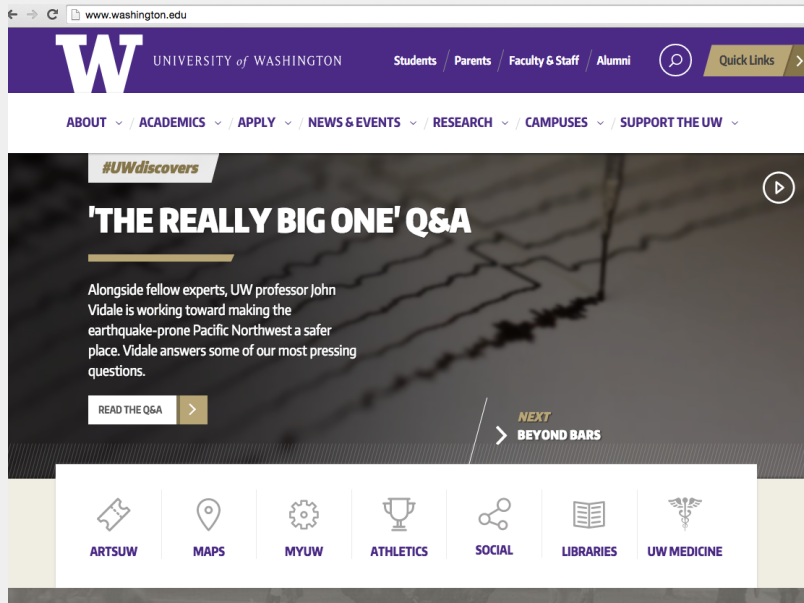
www.washington.edu

W UNIVERSITY of WASHINGTON

Students / Parents / Faculty & Staff / Alumni

Quick Links

ABOUT / ACADEMICS / APPLY / NEWS & EVENTS / RESEARCH / CAMPUSES / SUPPORT THE UW

#UWdiscovers

'THE REALLY BIG ONE' Q&A

Alongside fellow experts, UW professor John Vidale is working toward making the earthquake-prone Pacific Northwest a safer place. Vidale answers some of our most pressing questions.

READ THE Q&A

NEXT
BEYOND BARS

ARTSUW

MAPS

MYUW

ATHLETICS

SOCIAL

LIBRARIES

UW MEDICINE